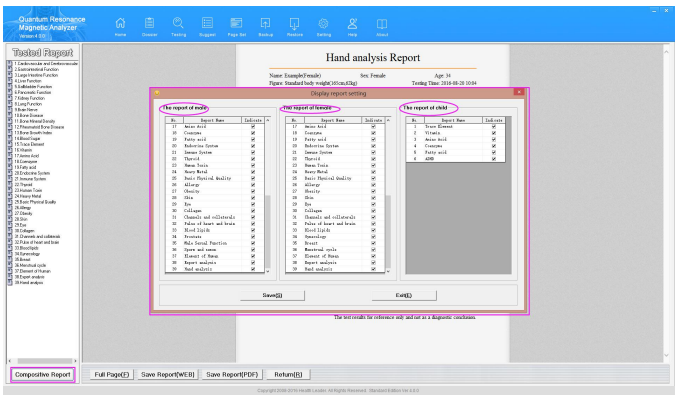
Quantum Resonance Magnetic Analyzer
Version 4.3.0

Home Disease Testing Suggest Page Set Backup Restore Setting Help About

Tested Report
1.Cardiovascular and Cerebrovascular
2.Gastrointestinal Function
3.Large Intestine Function
4.Liver Function
5.Gallbladder Function
6.Pancreatic Function
7.Kidney Function
8.Lung Function
9.Brain Nerve
10.Bone Disease
11.Bone Mineral Density
12.Rheumatoid Bone Disease
13.Bone Growth Index
14.Blood Sugar
15.Trace Element
16.Vitamin
17.Amino Acid
18.Coenzyme
19.Fatty acid
20.Endocrine System
21.Immune System
22.Thyroid
23.Human Toxin
24.Heavy Metal
25.Basic Physical Quality
26.Allergy
27.Obesity
28.Skin
29.Eye
30.Collagen
31.Channels and collaterals
32.Pulse of heart and brain
33.Blood lipids
34.Gynecology
35.Breast
36.Menstrual cycle
37.Element of Human
38.Expert analysis
39.Hand analysis

Hand analysis Report
Name: Example(Female) Sex: Female Age: 34
Figure: Standard body weight(55cm,63kg) Testing Time: 2016-08-20 10:04

Display report setting

The report of male
| No. | Report Name | Indicate |
|---|---|---|
| 17 | Amino Acid | ☑ |
| 18 | Coenzyme | ☑ |
| 19 | Fatty acid | ☑ |
| 20 | Endocrine System | ☑ |
| 21 | Immune System | ☑ |
| 22 | Thyroid | ☑ |
| 23 | Human Toxin | ☑ |
| 24 | Heavy Metal | ☑ |
| 25 | Basic Physical Quality | ☑ |
| 26 | Allergy | ☑ |
| 27 | Obesity | ☑ |
| 28 | Skin | ☑ |
| 29 | Eye | ☑ |
| 30 | Collagen | ☑ |
| 31 | Channels and collaterals | ☑ |
| 32 | Pulse of heart and brain | ☑ |
| 33 | Blood lipids | ☑ |
| 34 | Prostate | ☑ |
| 35 | Male Sexual Function | ☑ |
| 36 | Sperm and semen | ☑ |
| 37 | Element of Human | ☑ |
| 38 | Expert analysis | ☑ |
| 39 | Hand analysis | ☑ |

The report of female
| No. | Report Name | Indicate |
|---|---|---|
| 17 | Amino Acid | ☑ |
| 18 | Coenzyme | ☑ |
| 19 | Fatty acid | ☑ |
| 20 | Endocrine System | ☑ |
| 21 | Immune System | ☑ |
| 22 | Thyroid | ☑ |
| 23 | Human Toxin | ☑ |
| 24 | Heavy Metal | ☑ |
| 25 | Basic Physical Quality | ☑ |
| 26 | Allergy | ☑ |
| 27 | Obesity | ☑ |
| 28 | Skin | ☑ |
| 29 | Eye | ☑ |
| 30 | Collagen | ☑ |
| 31 | Channels and collaterals | ☑ |
| 32 | Pulse of heart and brain | ☑ |
| 33 | Blood lipids | ☑ |
| 34 | Gynecology | ☑ |
| 35 | Breast | ☑ |
| 36 | Menstrual cycle | ☑ |
| 37 | Element of Human | ☑ |
| 38 | Expert analysis | ☑ |
| 39 | Hand analysis | ☑ |

The report of child
| No. | Report Name | Indicate |
|---|---|---|
| 1 | Trace Element | ☑ |
| 2 | Vitamin | ☑ |
| 3 | Amino Acid | ☑ |
| 4 | Coenzyme | ☑ |
| 5 | Fatty acid | ☑ |
| 6 | ADHD | ☑ |

Save(S) Exit(E)

The test results for reference only and not as a diagnostic conclusion.

Compositive Report Full Page(F) Save Report(WEB) Save Report(PDF) Return(R)

Copyright 2008-2016 Health Leader. All Rights Reserved. Standard Edition Ver 4.3.0